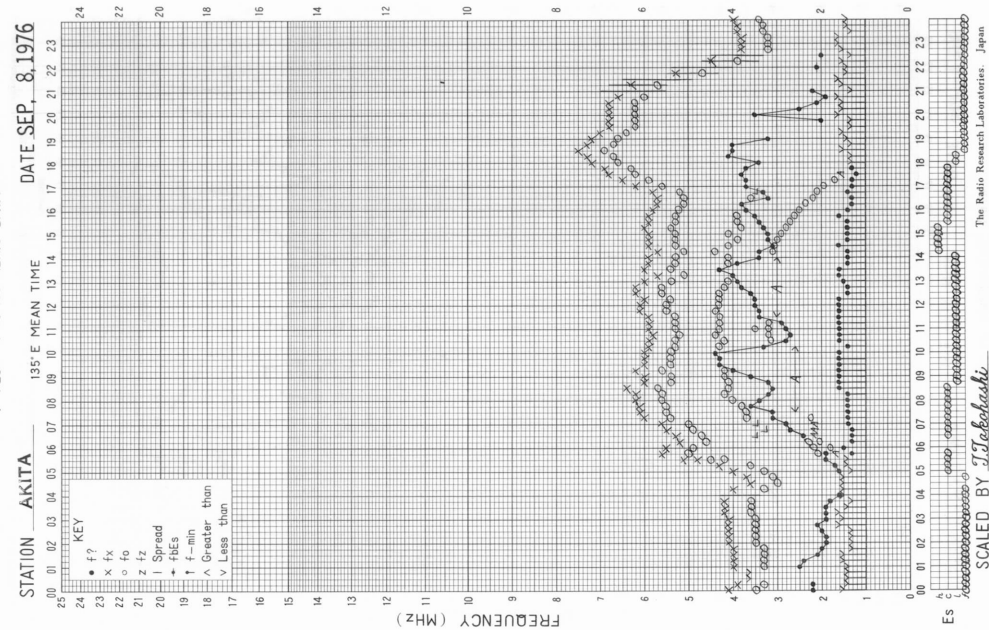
STATION AKITA

135° E MEAN TIME

DATE SEP. 8,1976

KEY
• f?
× fx
○ fo
z fz
| Spread
+ fbEs
↑ f-min
∧ Greater than
∨ Less than

25 24 23 22 21 20 19 18 17 16 15 14 13 12 11 10 9 8 7 6 5 4 3 2 1 0

FREQUENCY (MHz)

00 01 02 03 04 05 06 07 08 09 10 11 12 13 14 15 16 17 18 19 20 21 22 23

24 22 20 18 16 14 12 10 8 6 4 2 0

A A A

Es h c l

SCALED BY T.Takahashi

The Radio Research Laboratories, Japan